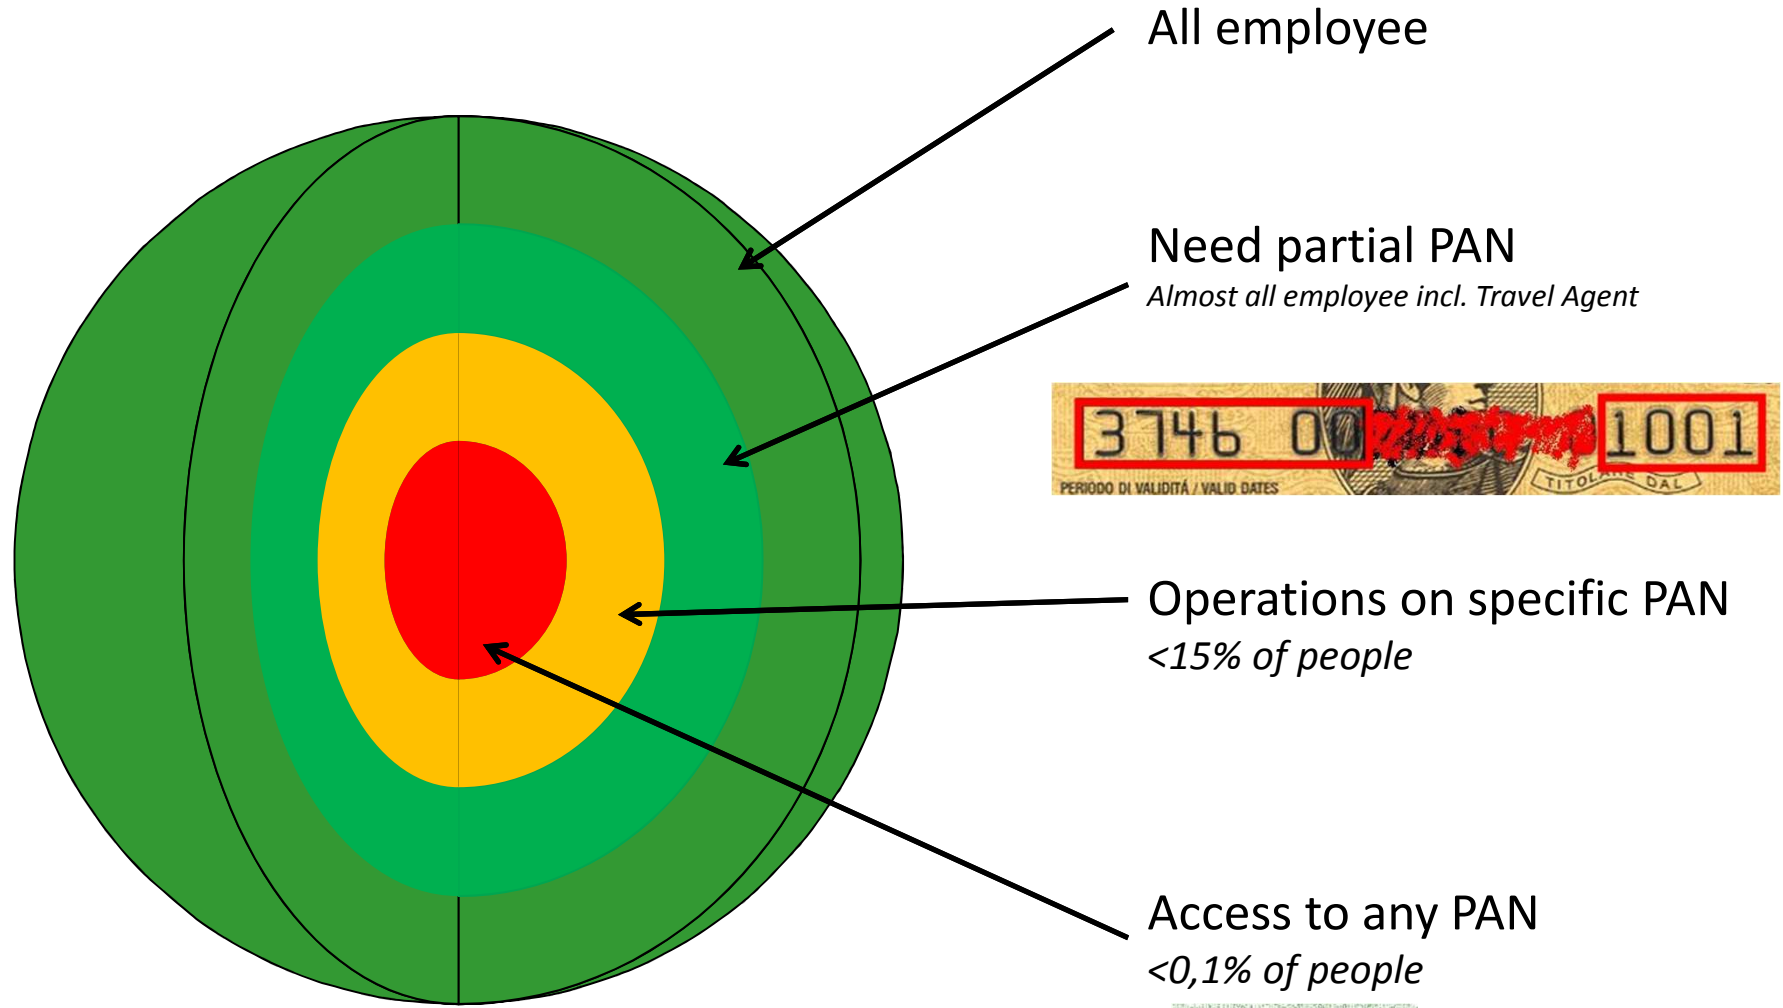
All employee

Need partial PAN
Almost all employee incl. Travel Agent

3746 00 1001
PERIODO DI VALIDITÀ / VALID DATES
TITOL DAL

Operations on specific PAN
<15% of people

Access to any PAN
<0,1% of people